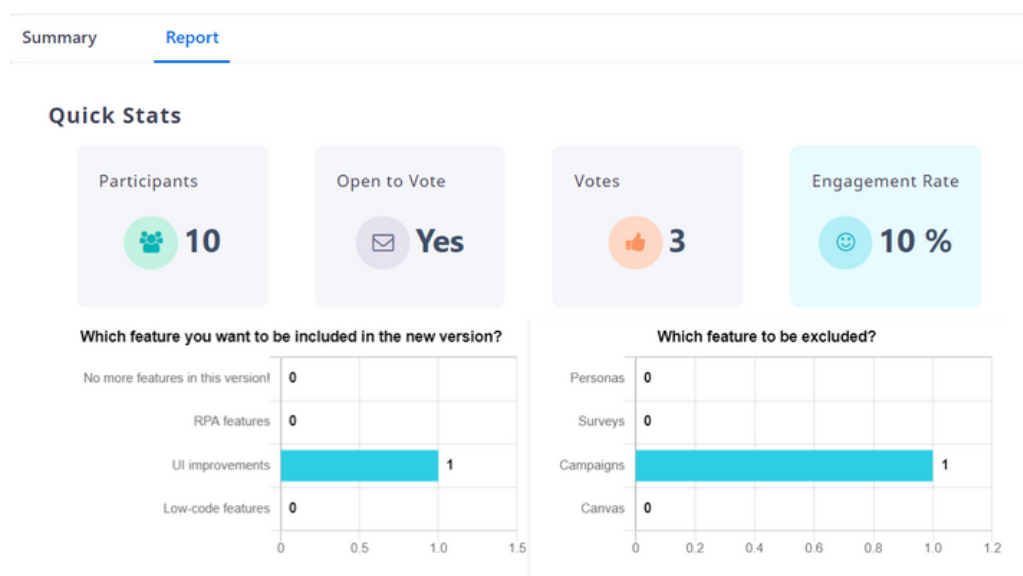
Summary Report

Quick Stats

Participants
10

Open to Vote
Yes

Votes
3

Engagement Rate
10 %

Which feature you want to be included in the new version?

| Feature | Value |
|---|---|
| No more features in this version! | 0 |
| RPA features | 0 |
| UI improvements | 1 |
| Low-code features | 0 |

0 0.5 1.0 1.5

Which feature to be excluded?

| Feature | Value |
|---|---|
| Personas | 0 |
| Surveys | 0 |
| Campaigns | 1 |
| Canvas | 0 |

0 0.2 0.4 0.6 0.8 1.0 1.2